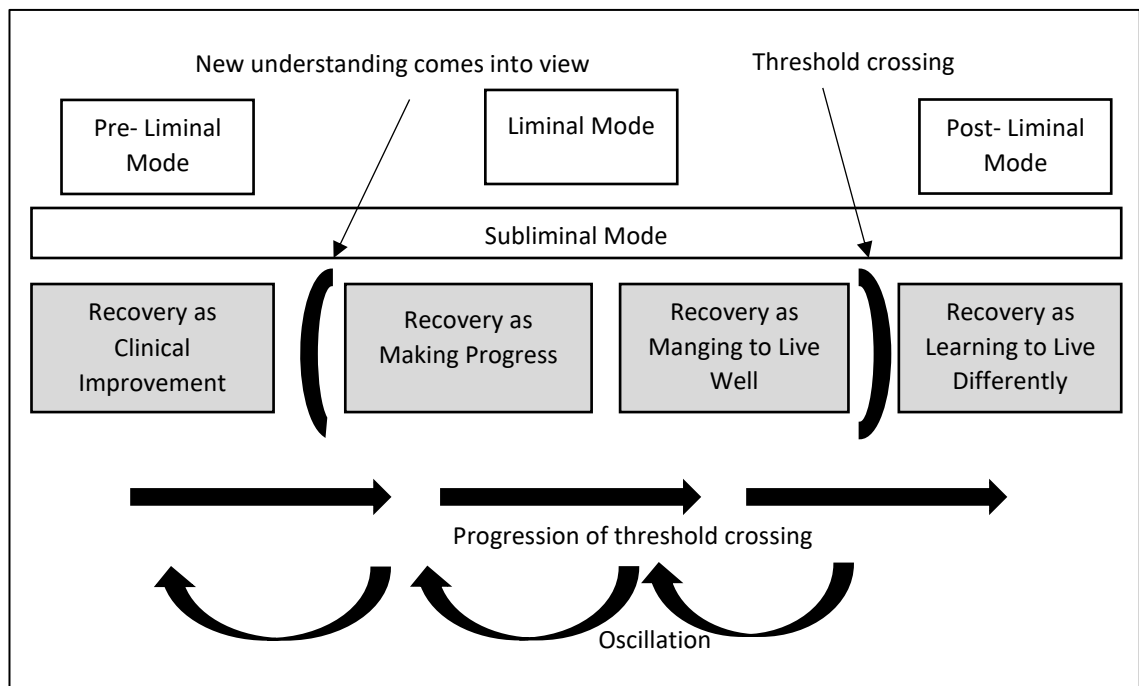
New understanding comes into view

Threshold crossing

Pre- Liminal Mode

Liminal Mode

Post- Liminal Mode

Subliminal Mode

Recovery as Clinical Improvement

Recovery as Making Progress

Recovery as Manging to Live Well

Recovery as Learning to Live Differently

Progression of threshold crossing

Oscillation